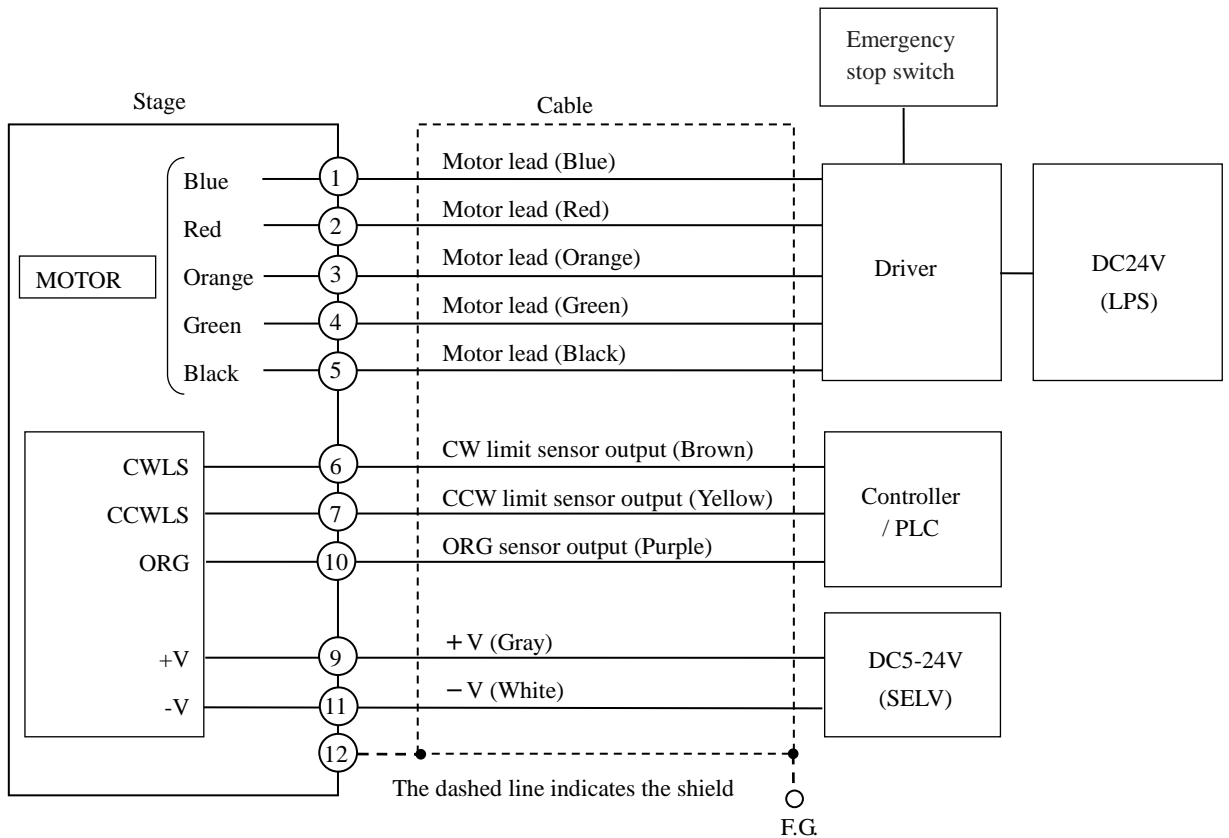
Emergency stop switch

Stage

Cable

MOTOR

Blue
Red
Orange
Green
Black

1
2
3
4
5

Motor lead (Blue)
Motor lead (Red)
Motor lead (Orange)
Motor lead (Green)
Motor lead (Black)

Driver

DC24V
(LPS)

CWLS
CCWLS
ORG

6
7
10

CW limit sensor output (Brown)
CCW limit sensor output (Yellow)
ORG sensor output (Purple)

Controller
/ PLC

+V
-V

9
11
12

＋V (Gray)
－V (White)

DC5-24V
(SELV)

The dashed line indicates the shield

F.G.